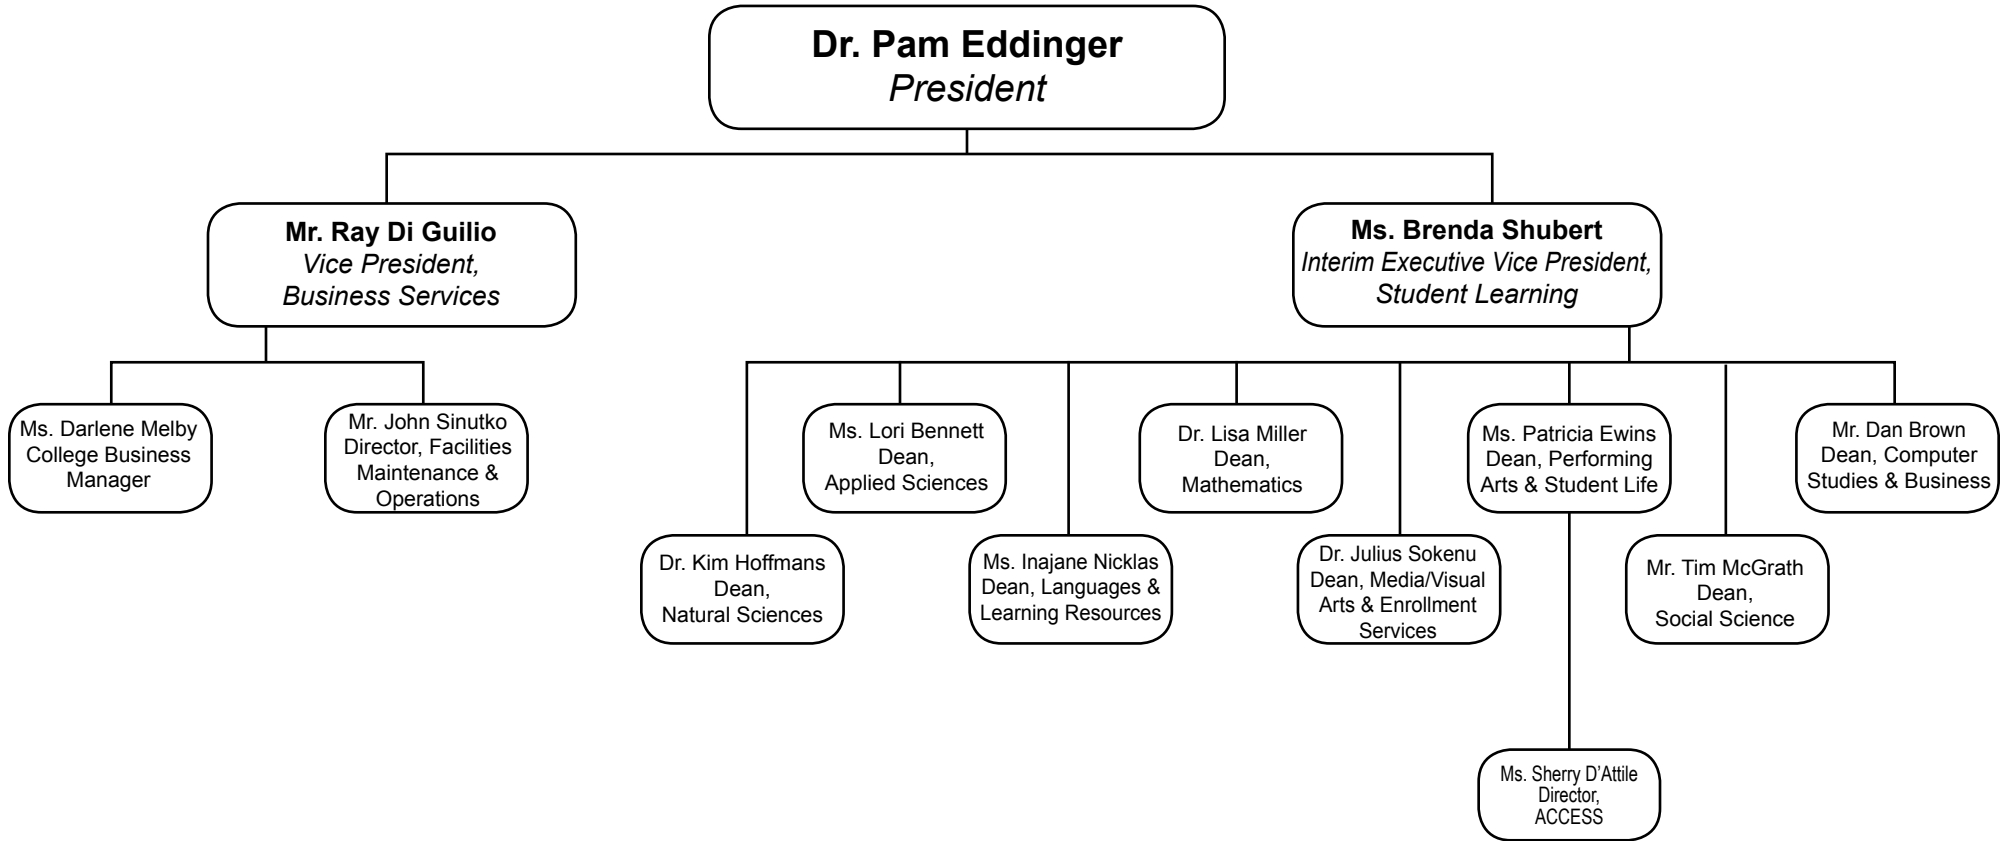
Dr. Pam Eddinger
President

Mr. Ray Di Guilio
Vice President,
Business Services

Ms. Brenda Shubert
Interim Executive Vice President,
Student Learning

Ms. Darlene Melby
College Business Manager

Mr. John Sinutko
Director, Facilities Maintenance & Operations

Ms. Lori Bennett
Dean,
Applied Sciences

Dr. Lisa Miller
Dean,
Mathematics

Ms. Patricia Ewins
Dean, Performing Arts & Student Life

Mr. Dan Brown
Dean, Computer Studies & Business

Dr. Kim Hoffmans
Dean,
Natural Sciences

Ms. Inajane Nicklas
Dean, Languages & Learning Resources

Dr. Julius Sokenu
Dean, Media/Visual Arts & Enrollment Services

Mr. Tim McGrath
Dean,
Social Science

Ms. Sherry D'Attile
Director,
ACCESS